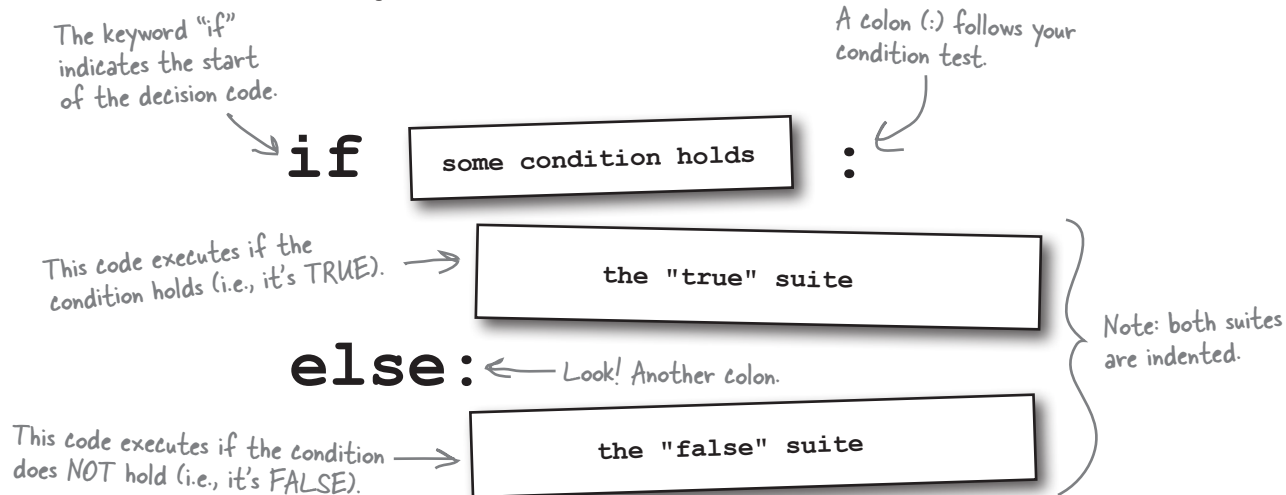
The keyword "if" indicates the start of the decision code.

A colon (:) follows your condition test.

if

some condition holds

:

This code executes if the condition holds (i.e., it's TRUE).

the "true" suite

else:

Look! Another colon.

This code executes if the condition does NOT hold (i.e., it's FALSE).

the "false" suite

Note: both suites are indented.